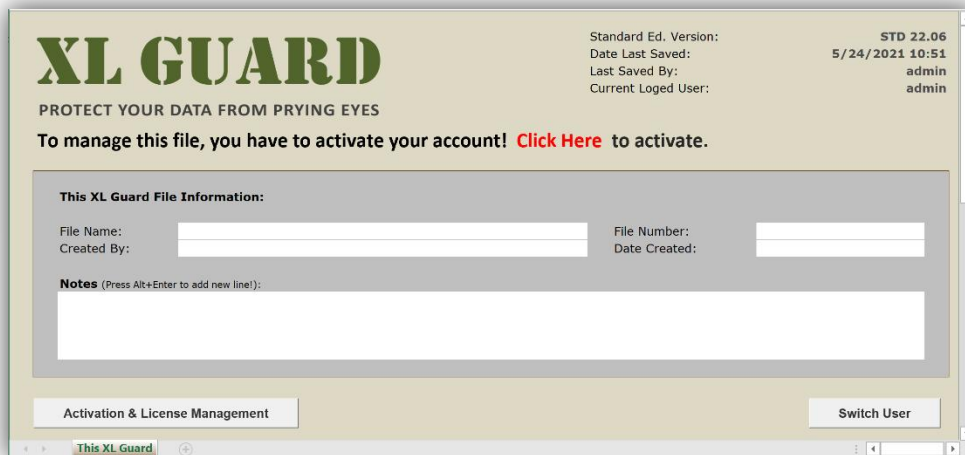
XL GUARD

PROTECT YOUR DATA FROM PRYING EYES

| Standard Ed. Version: | STD 22.06 |
|---|---|
| Date Last Saved: | 5/24/2021 10:51 |
| Last Saved By: | admin |
| Current Loged User: | admin |

To manage this file, you have to activate your account! Click Here to activate.

This XL Guard File Information:

File Name:
Created By:
File Number:
Date Created:

Notes (Press Alt+Enter to add new line!):

Activation & License Management

Switch User

This XL Guard